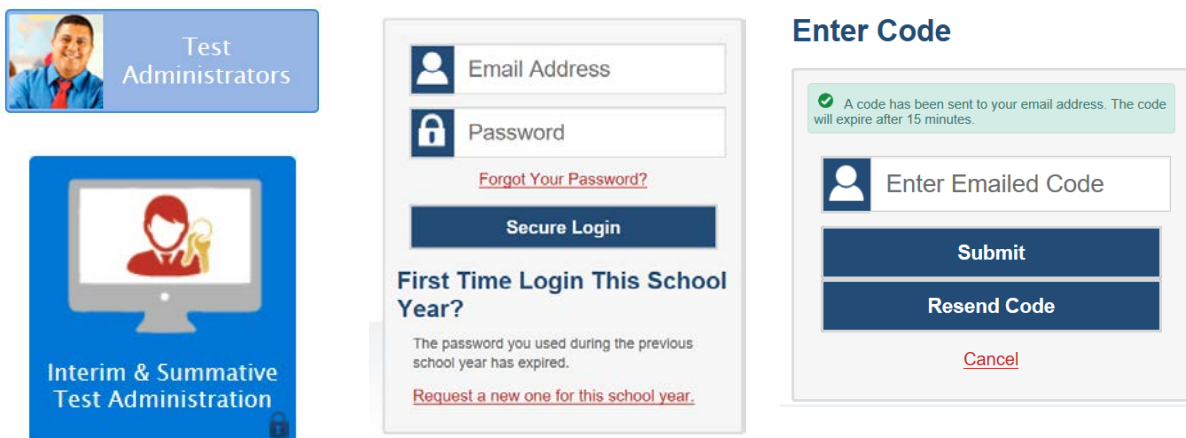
Test Administrators

Interim & Summative Test Administration

Email Address

Password

Forgot Your Password?

Secure Login

First Time Login This School Year?

The password you used during the previous school year has expired.

Request a new one for this school year.

Enter Code

A code has been sent to your email address. The code will expire after 15 minutes.

Enter Emailed Code

Submit

Resend Code

Cancel